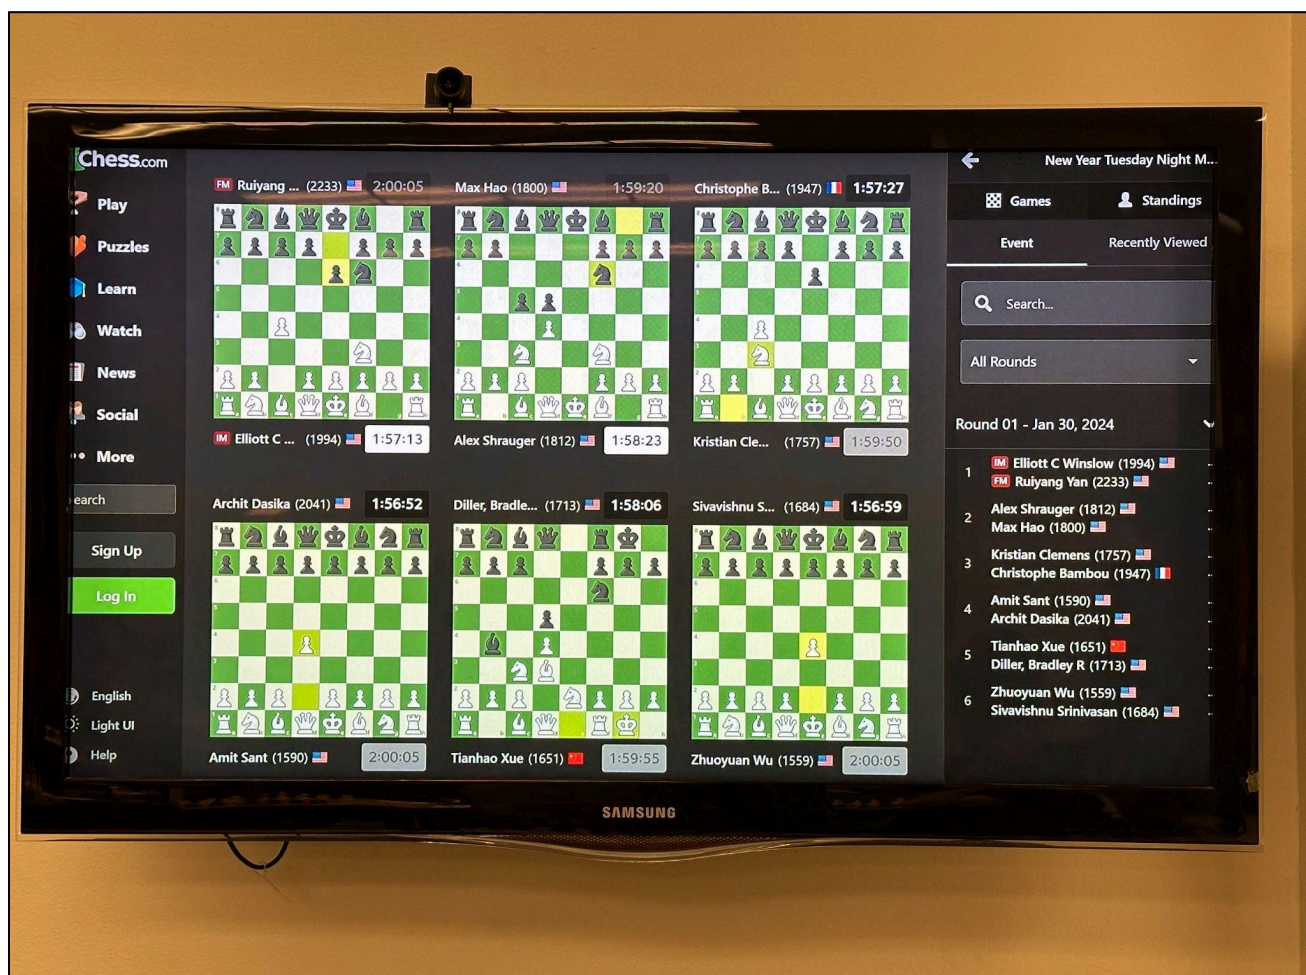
Chess.com
Play
Puzzles
Learn
Watch
News
Social
More
earch
Sign Up
Log In
English
Light UI
Help

FM Ruiyang ... (2233) 2:00:05
IM Elliott C ... (1994) 1:57:13

Max Hao (1800) 1:59:20
Alex Shrauger (1812) 1:58:23

Christophe B... (1947) 1:57:27
Kristian Cle... (1757) 1:59:50

Archit Dasika (2041) 1:56:52
Amit Sant (1590) 2:00:05

Diller, Bradle... (1713) 1:58:06
Tianhao Xue (1651) 1:59:55

Sivavishnu S... (1684) 1:56:59
Zhuoyuan Wu (1559) 2:00:05

New Year Tuesday Night M...
Games
Standings
Event
Recently Viewed
Search...
All Rounds
Round 01 - Jan 30, 2024

| | |
|---|---|
| 1 | IM Elliott C Winslow (1994) FM Ruiyang Yan (2233) |
| 2 | Alex Shrauger (1812) Max Hao (1800) |
| 3 | Kristian Clemens (1757) Christophe Bambou (1947) |
| 4 | Amit Sant (1590) Archit Dasika (2041) |
| 5 | Tianhao Xue (1651) Diller, Bradley R (1713) |
| 6 | Zhuoyuan Wu (1559) Sivavishnu Srinivasan (1684) |

SAMSUNG